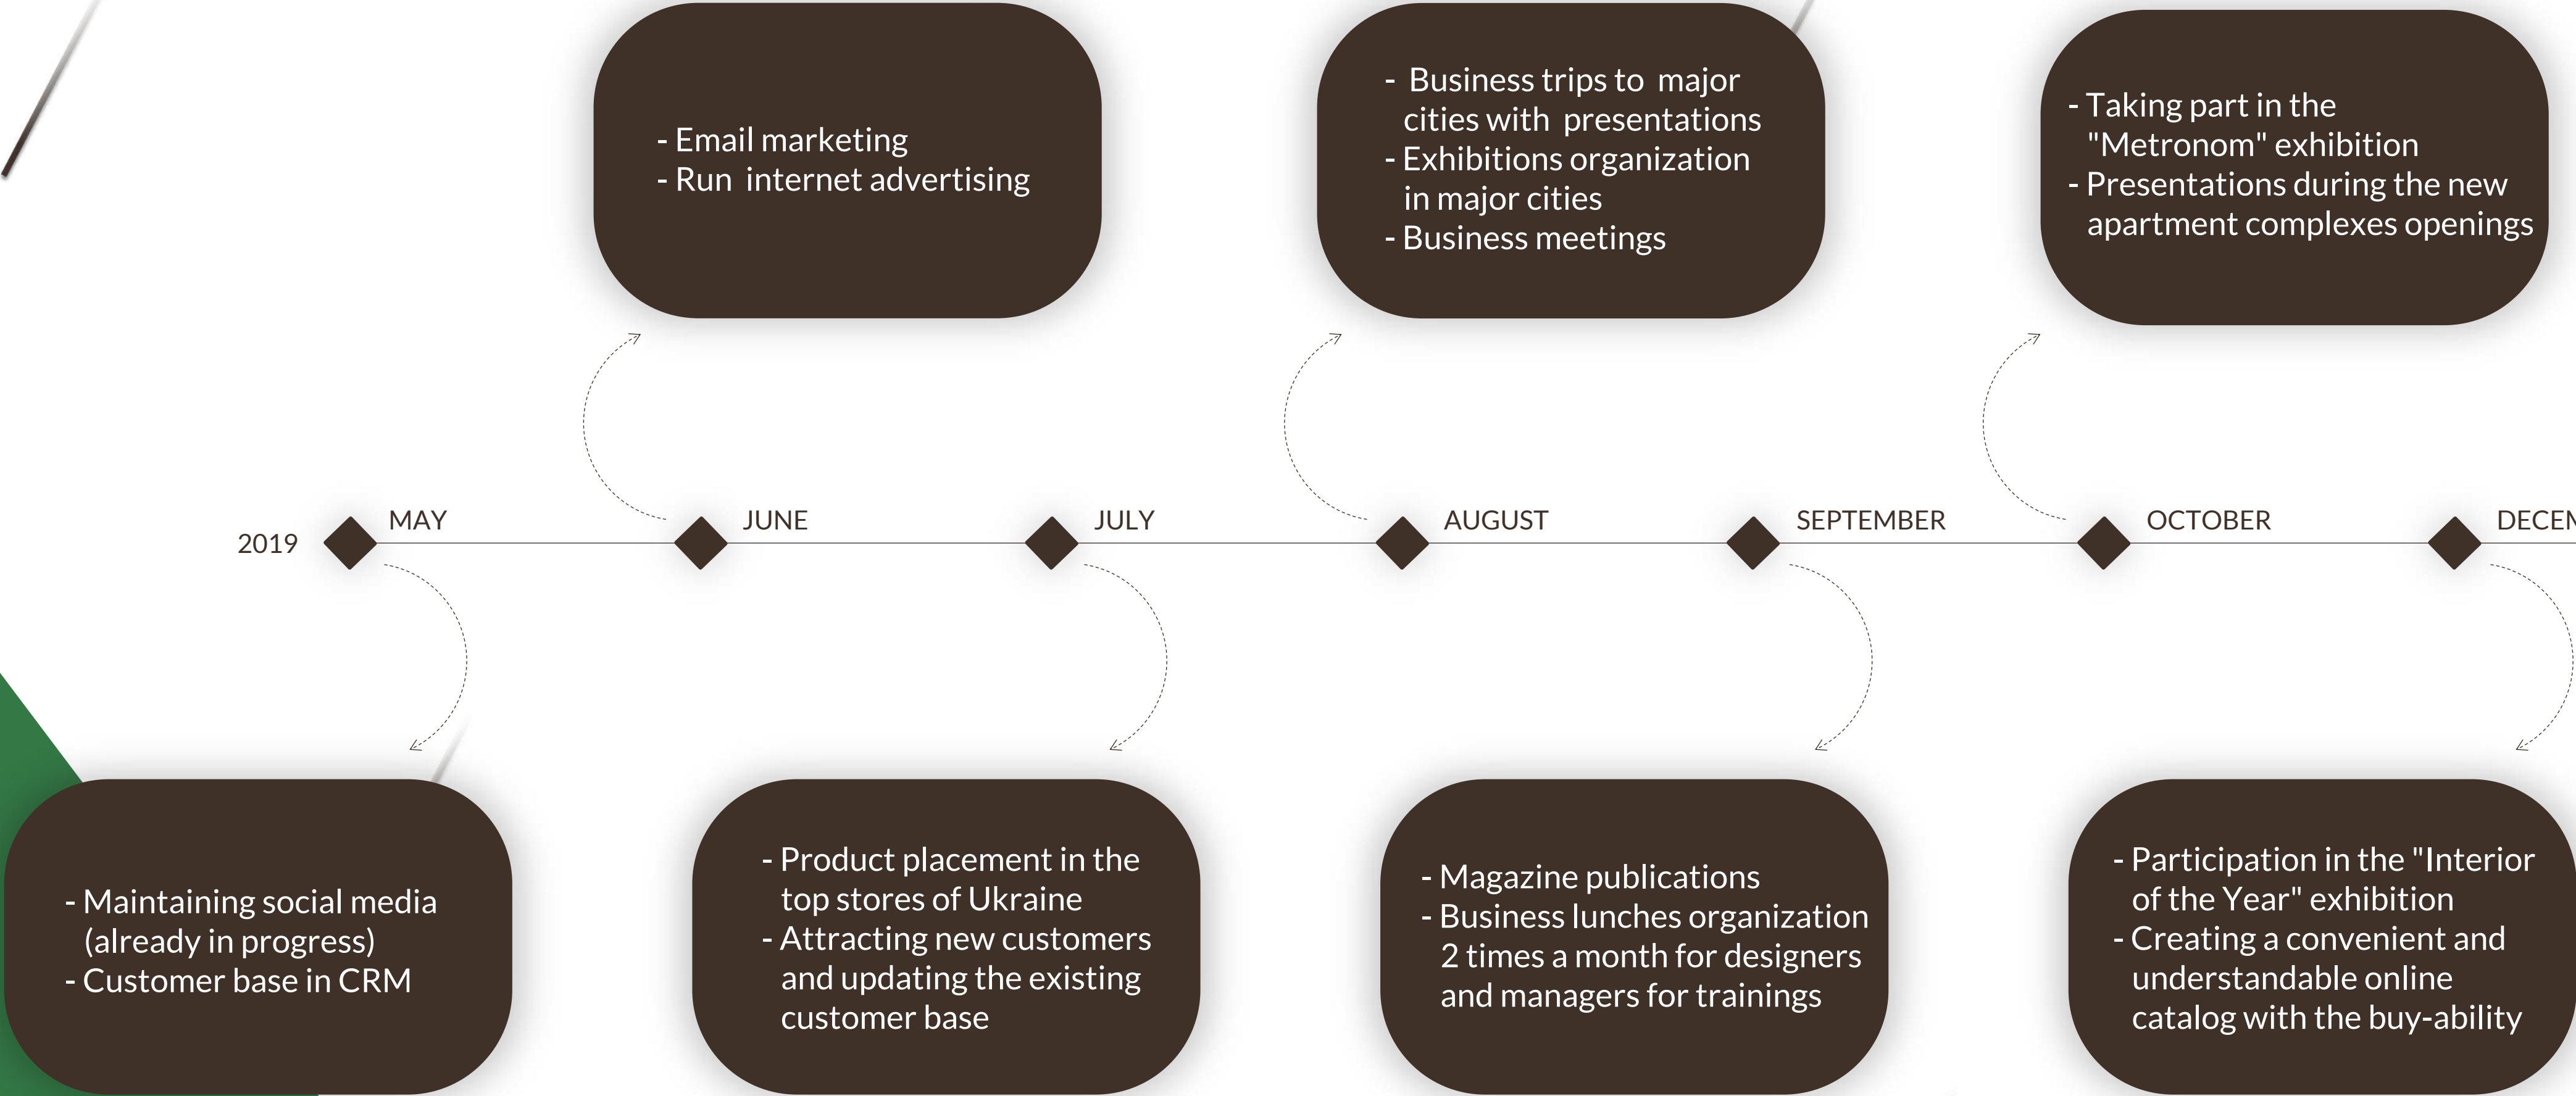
- Email marketing
- Run internet advertising

- Business trips to major cities with presentations
- Exhibitions organization in major cities
- Business meetings

- Taking part in the "Metronom" exhibition
- Presentations during the new apartment complexes openings

2019 MAY JUNE JULY AUGUST SEPTEMBER OCTOBER DECEN

- Maintaining social media (already in progress)
- Customer base in CRM

- Product placement in the top stores of Ukraine
- Attracting new customers and updating the existing customer base

- Magazine publications
- Business lunches organization 2 times a month for designers and managers for trainings

- Participation in the "Interior of the Year" exhibition
- Creating a convenient and understandable online catalog with the buy-ability